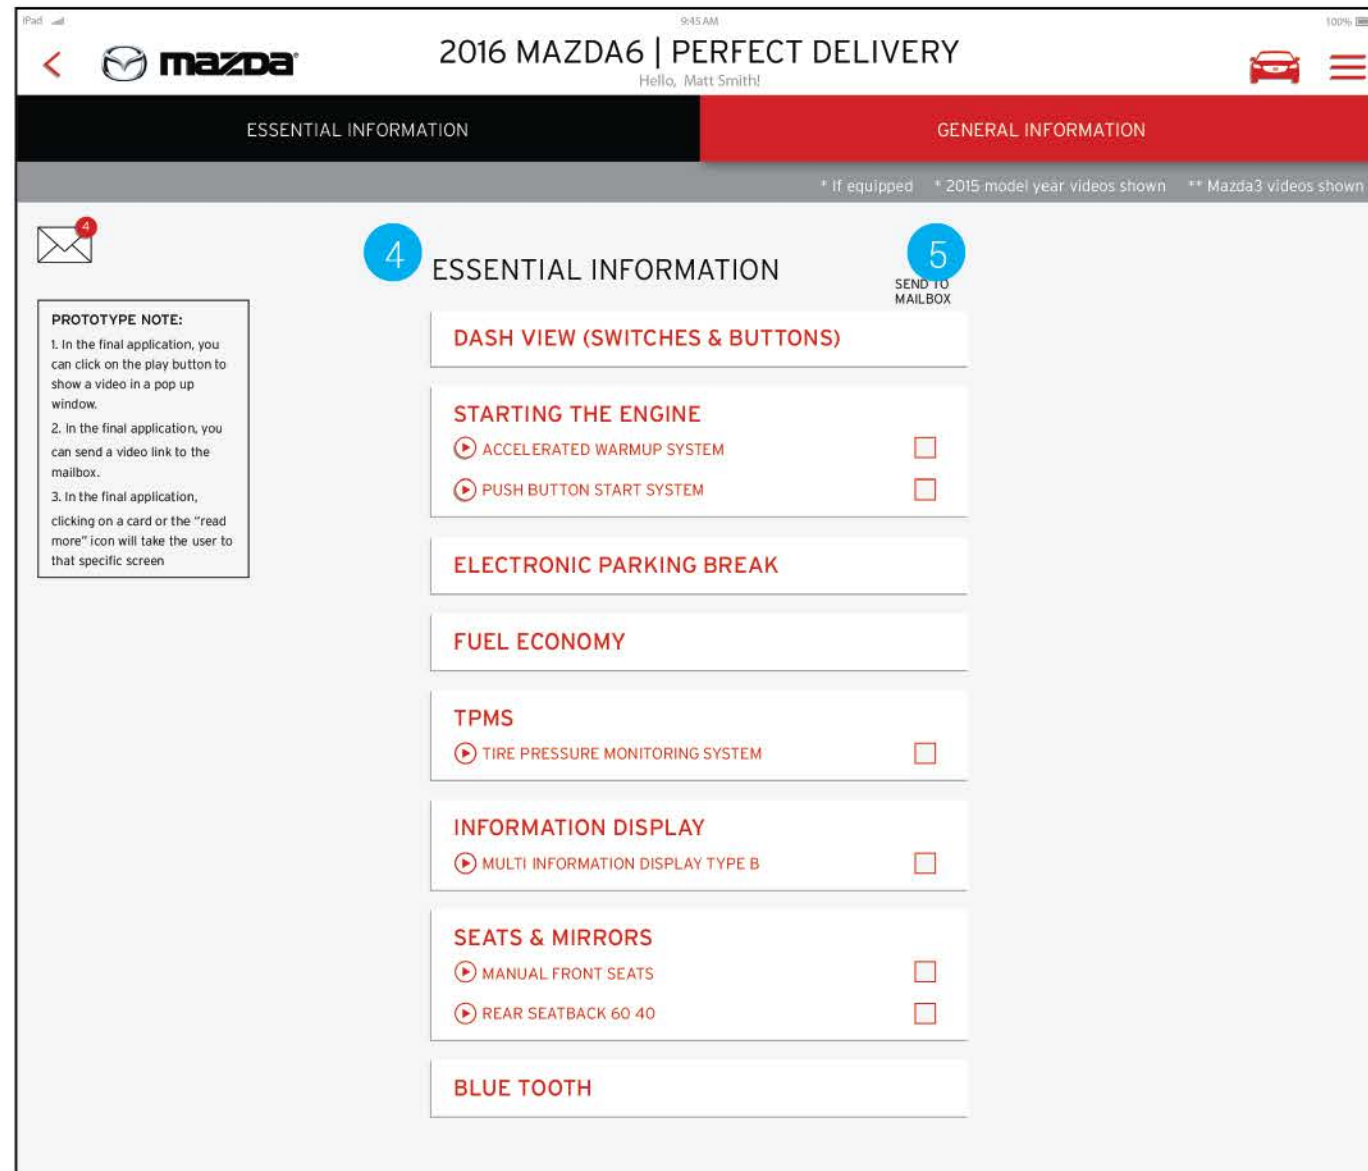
iPad 9:45 AM 100%

mazda

2016 MAZDA6 | PERFECT DELIVERY
Hello, Matt Smith!

ESSENTIAL INFORMATION GENERAL INFORMATION

* If equipped * 2015 model year videos shown ** Mazda3 videos shown

4

PROTOTYPE NOTE:
1. In the final application, you can click on the play button to show a video in a pop up window.
2. In the final application, you can send a video link to the mailbox.
3. In the final application, clicking on a card or the "read more" icon will take the user to that specific screen

4 ESSENTIAL INFORMATION

5 SEND TO MAILBOX

DASH VIEW (SWITCHES & BUTTONS)

STARTING THE ENGINE
ACCELERATED WARMUP SYSTEM
PUSH BUTTON START SYSTEM

ELECTRONIC PARKING BREAK

FUEL ECONOMY

TPMS
TIRE PRESSURE MONITORING SYSTEM

INFORMATION DISPLAY
MULTI INFORMATION DISPLAY TYPE B

SEATS & MIRRORS
MANUAL FRONT SEATS
REAR SEATBACK 60 40

BLUE TOOTH